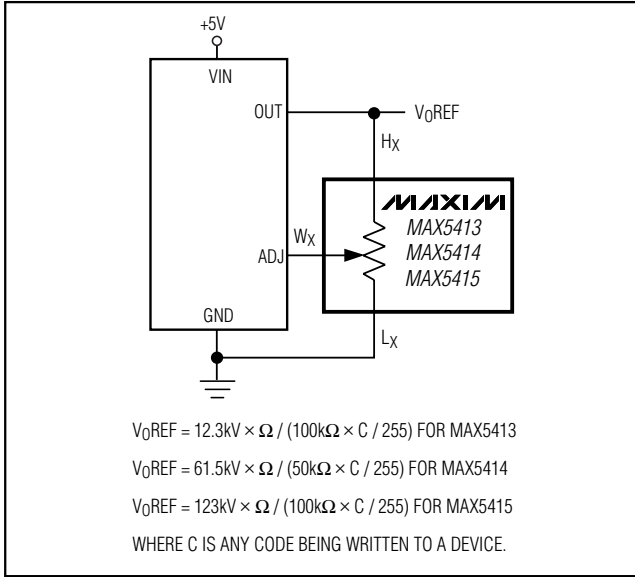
+5V

VIN

OUT

$V_OREF$

$H_X$

MAXIM

MAX5413

MAX5414

MAX5415

$W_X$

ADJ

GND

$L_X$

$V_OREF = 12.3kV \times \Omega / (100k\Omega \times C / 255)$ FOR MAX5413

$V_OREF = 61.5kV \times \Omega / (50k\Omega \times C / 255)$ FOR MAX5414

$V_OREF = 123kV \times \Omega / (100k\Omega \times C / 255)$ FOR MAX5415

WHERE C IS ANY CODE BEING WRITTEN TO A DEVICE.